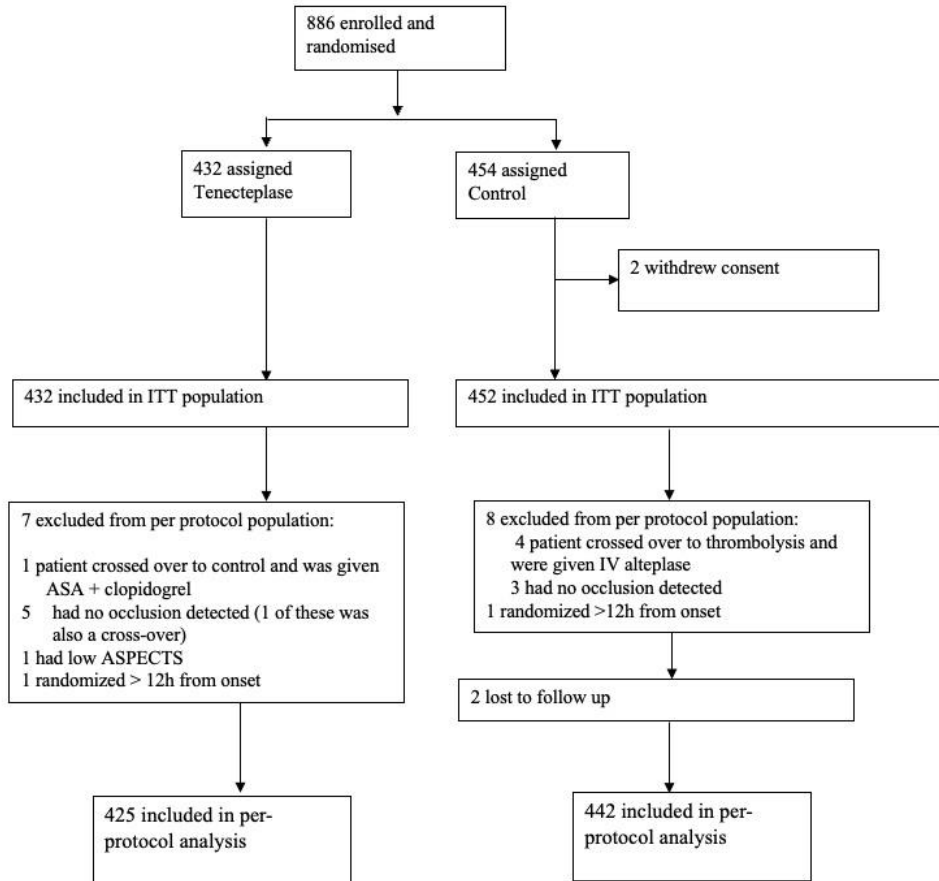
886 enrolled and randomised

432 assigned Tenecteplase

454 assigned Control

2 withdrew consent

432 included in ITT population

452 included in ITT population

7 excluded from per protocol population:

1 patient crossed over to control and was given ASA + clopidogrel
5 had no occlusion detected (1 of these was also a cross-over)
1 had low ASPECTS
1 randomized > 12h from onset

8 excluded from per protocol population:
4 patient crossed over to thrombolysis and were given IV alteplase
3 had no occlusion detected
1 randomized >12h from onset

2 lost to follow up

425 included in per-protocol analysis

442 included in per-protocol analysis